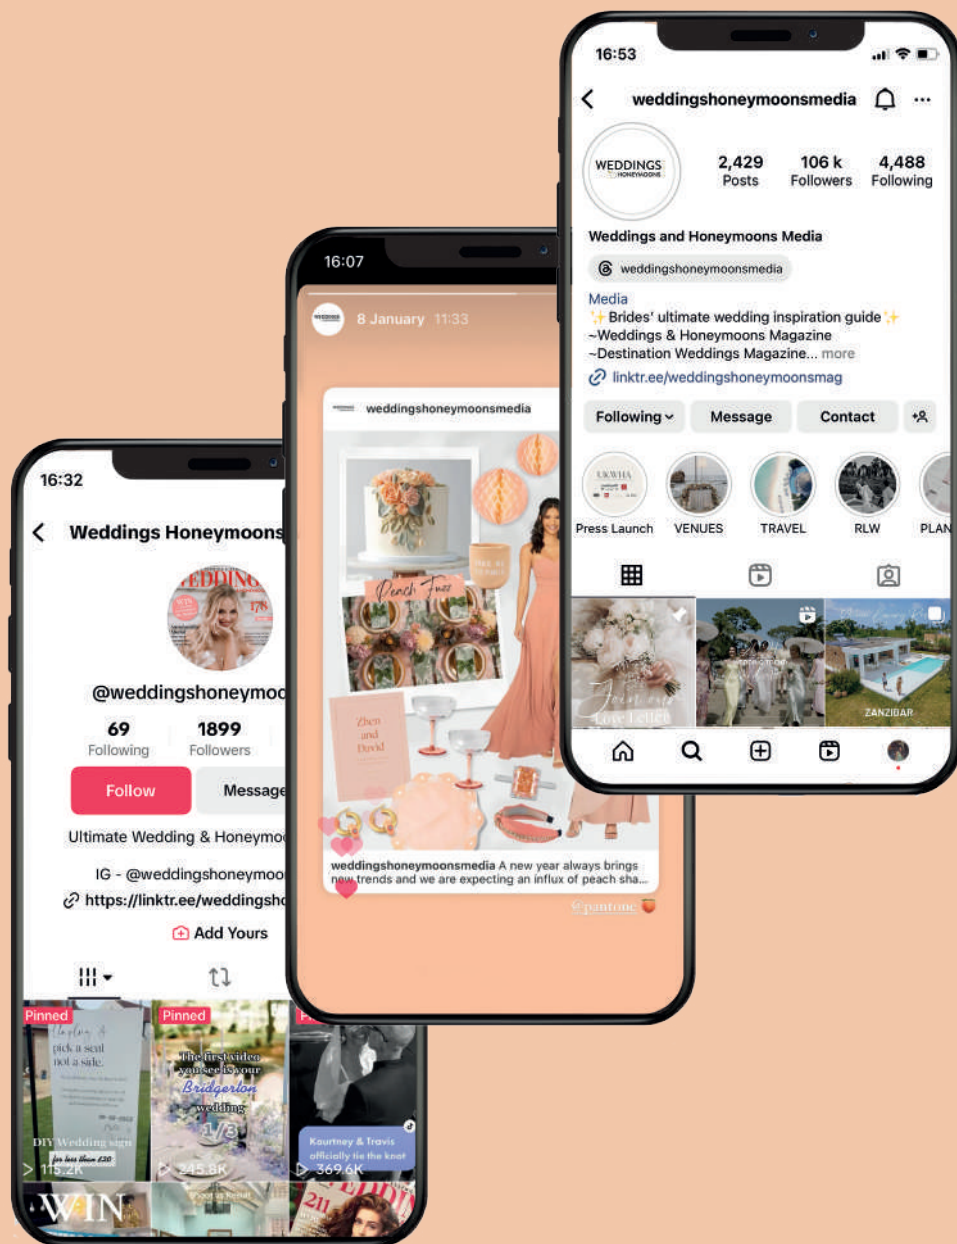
16:53

weddingshoneymoonsmedia

WEDDINGS HONEYMOONS

2,429 Posts

106 k Followers

4,488 Following

Weddings and Honeymoons Media

weddingshoneymoonsmedia

Media
✨Brides' ultimate wedding inspiration guide✨
~Weddings & Honeymoons Magazine
~Destination Weddings Magazine... more

linktr.ee/weddingshoneymoonsmag

Following

Message

Contact

Press Launch

VENUES

TRAVEL

RLW

PLAN

Love Letter

ZANZIBAR

16:07

8 January 11:33

weddingshoneymoonsmedia

Peach Fuzz

Zhen and David

weddingshoneymoonsmedia A new year always brings new trends and we are expecting an influx of peach sha...

@pantone

16:32

Weddings Honeymoons

@weddingshoneymoo

69 Following

1899 Followers

Follow

Message

Ultimate Wedding & Honeymo

IG - @weddingshoneymoo

https://linktr.ee/weddingsh

Add Yours

Pinned

pick a seat not a side.

DIY Wedding sign for less than £20

115.2K

Pinned

The first video you see is your Bridgerton wedding

1/3

345.8K

Kourtney & Travis officially tie the knot

369.6K

WIN

211